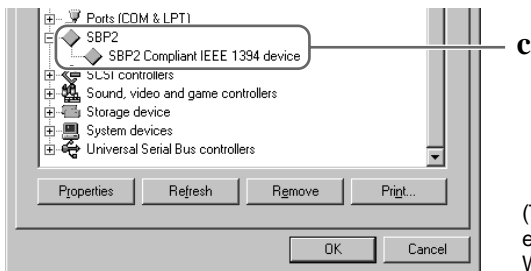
Ports (COM & LPT)
SBP2
SBP2 Compliant IEEE 1394 device
SCSI controllers
Sound, video and game controllers
Storage device
System devices
Universal Serial Bus controllers

Properties
Refresh
Remove
Print...

OK
Cancel

c

(
e
W